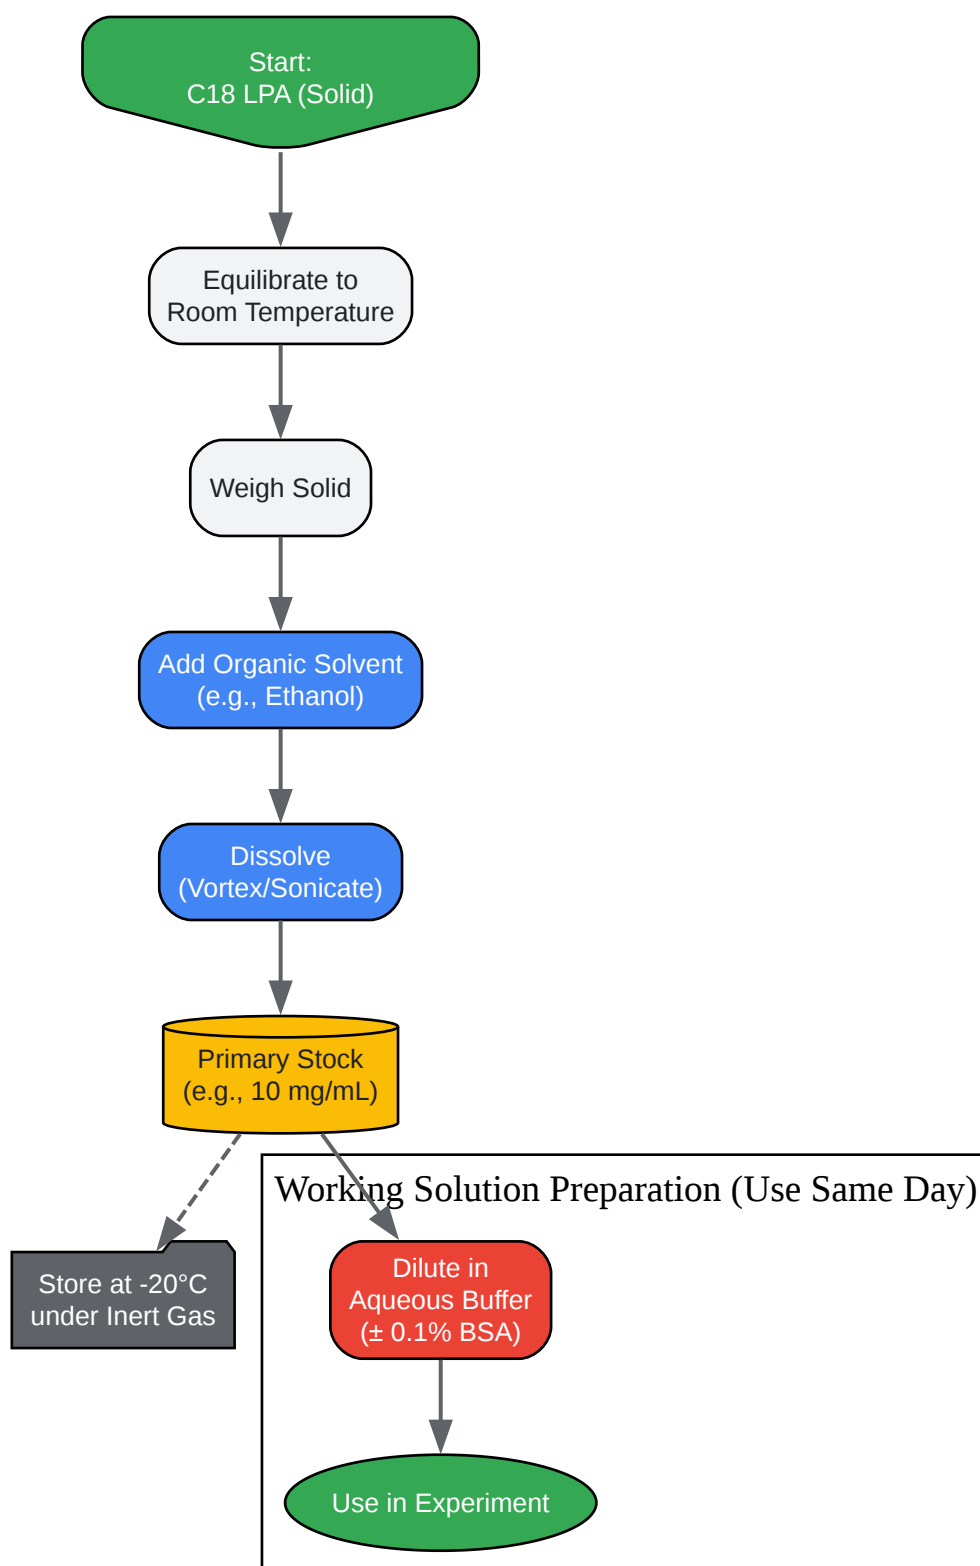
Start:
C18 LPA (Solid)

Equilibrate to
Room Temperature

Weigh Solid

Add Organic Solvent
(e.g., Ethanol)

Dissolve
(Vortex/Sonicate)

Primary Stock
(e.g., 10 mg/mL)

Store at -20°C
under Inert Gas

Working Solution Preparation (Use Same Day)

Dilute in
Aqueous Buffer
(± 0.1% BSA)

Use in Experiment